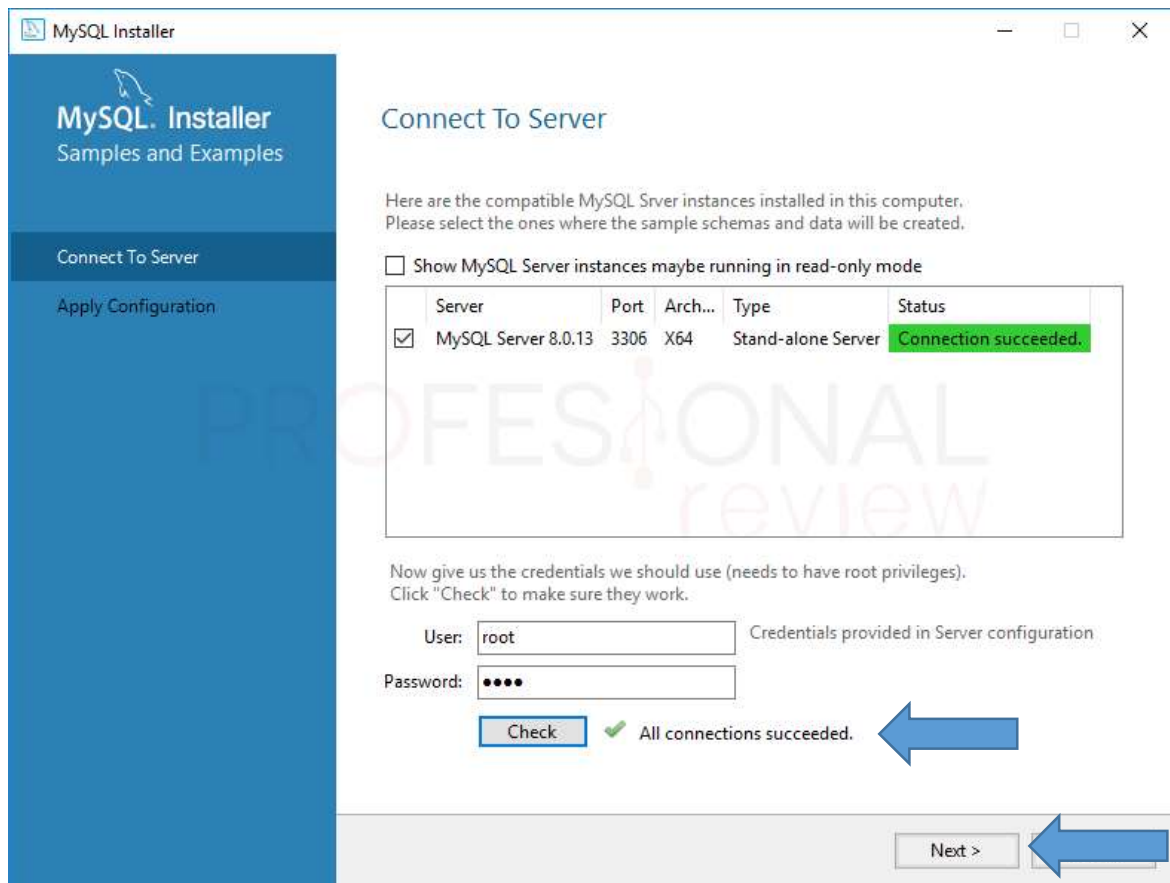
MySQL Installer

MySQL. Installer
Samples and Examples

Connect To Server
Apply Configuration

Connect To Server

Here are the compatible MySQL Srver instances installed in this computer.
Please select the ones where the sample schemas and data will be created.

Show MySQL Server instances maybe running in read-only mode

| | Server | Port | Arch... | Type | Status |
|---|---|---|---|---|---|
| ☑ | MySQL Server 8.0.13 | 3306 | X64 | Stand-alone Server | Connection succeeded. |

PROFESIONAL
review

Now give us the credentials we should use (needs to have root privileges).
Click "Check" to make sure they work.

User: root
Credentials provided in Server configuration
Password: ●●●●

Check
All connections succeeded.

Next >